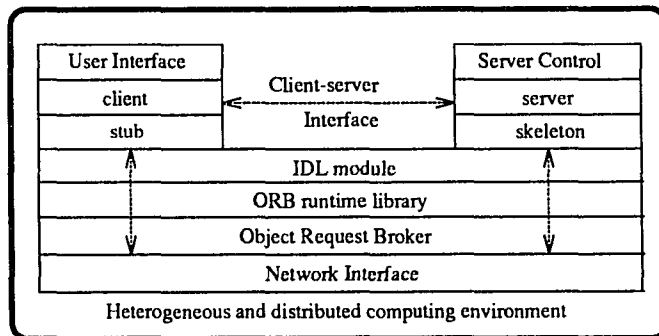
User Interface
client
stub

Client-server
Interface

Server Control
server
skeleton

IDL module
ORB runtime library
Object Request Broker
Network Interface

Heterogeneous and distributed computing environment